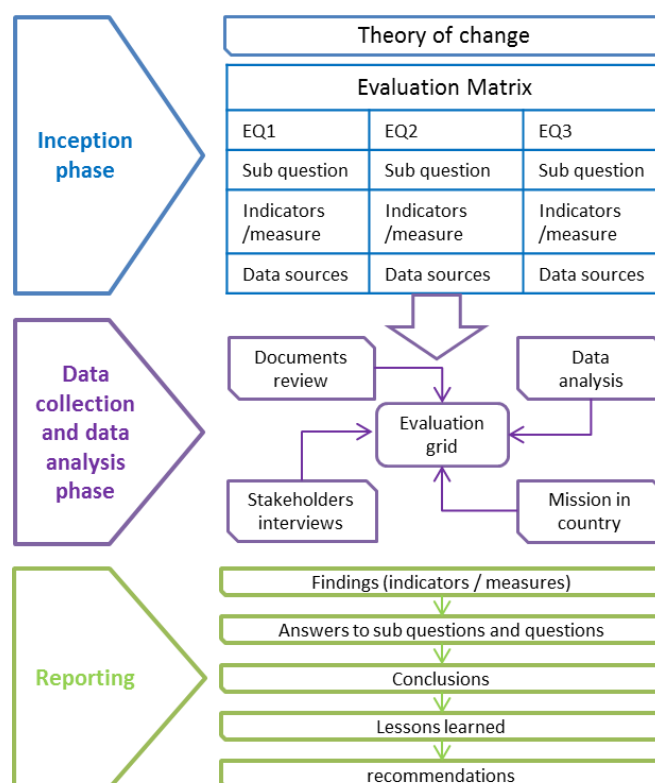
Inception phase

Theory of change

Evaluation Matrix

| EQ1 | EQ2 | EQ3 |
|---|---|---|
| Sub question | Sub question | Sub question |
| Indicators /measure | Indicators /measure | Indicators /measure |
| Data sources | Data sources | Data sources |

Data collection and data analysis phase

Documents review

Data analysis

Evaluation grid

Stakeholders interviews

Mission in country

Reporting

Findings (indicators / measures)

Answers to sub questions and questions

Conclusions

Lessons learned

recommendations